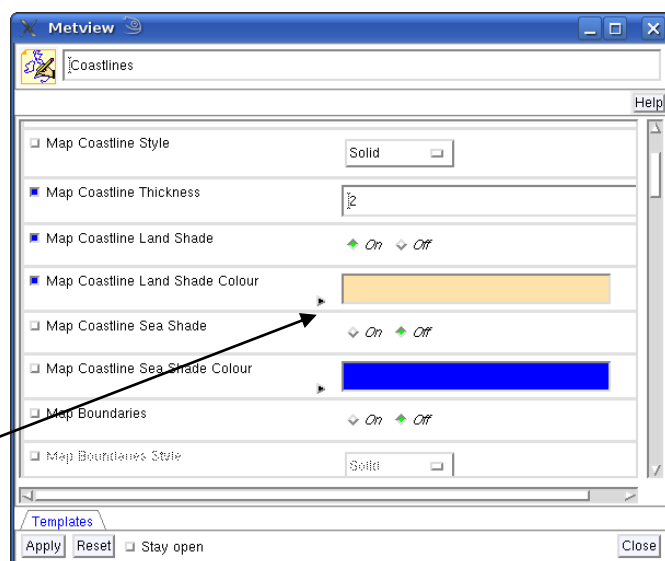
Metview

Coastlines

Help

Map Coastline Style
Solid

Map Coastline Thickness
2

Map Coastline Land Shade
On Off

Map Coastline Land Shade Colour

Map Coastline Sea Shade
On Off

Map Coastline Sea Shade Colour

Map Boundaries
On Off

Map Boundaries Style
Solid

Templates

Apply Reset Stay open Close